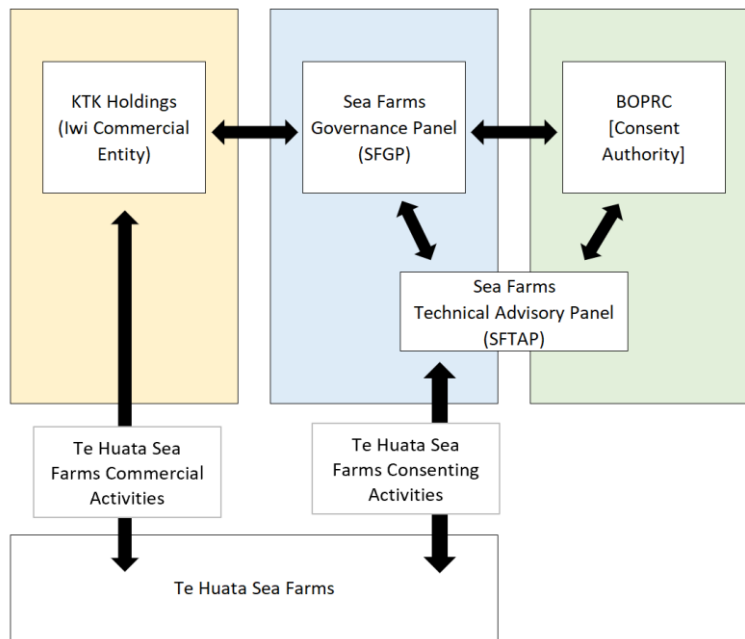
KTK Holdings (Iwi Commercial Entity)

Sea Farms Governance Panel (SFGP)

BOPRC [Consent Authority]

Sea Farms Technical Advisory Panel (SFTAP)

Te Huata Sea Farms Commercial Activities

Te Huata Sea Farms Consenting Activities

Te Huata Sea Farms